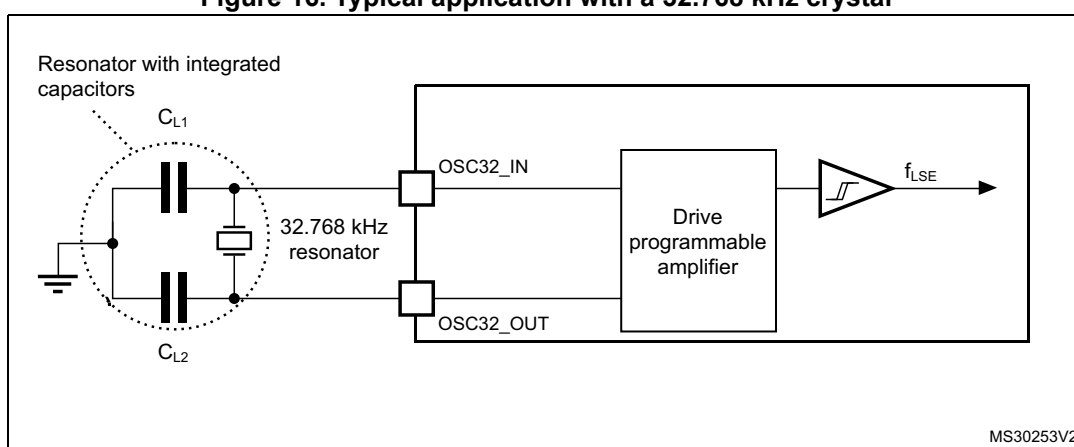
Figure 16. Typical application with a 32.768 kHz crystal

Resonator with integrated capacitors

$C_{L1}$

$C_{L2}$

32.768 kHz resonator

OSC32_IN

OSC32_OUT

Drive programmable amplifier

$f_{LSE}$

MS30253V2